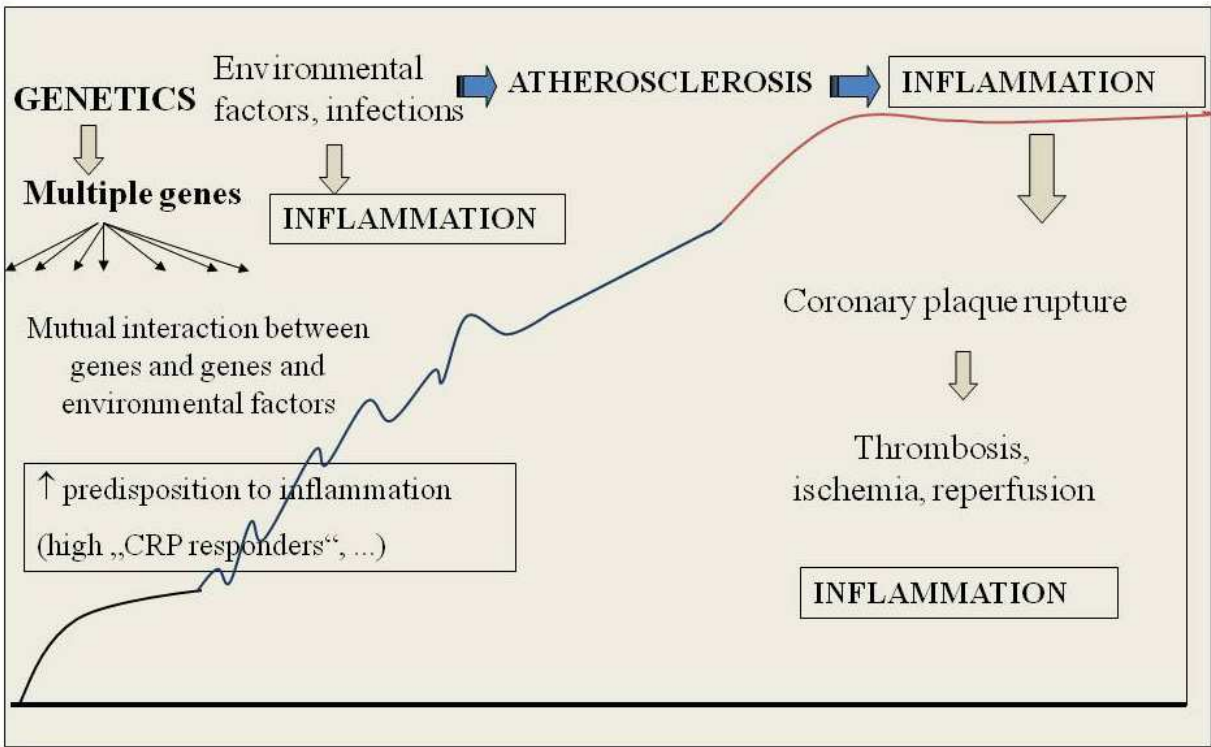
GENETICS

Multiple genes

Environmental factors, infections

INFLAMMATION

ATHEROSCLEROSIS

INFLAMMATION

Mutual interaction between genes and genes and environmental factors

↑ predisposition to inflammation (high „CRP responders“, ...)

Coronary plaque rupture

Thrombosis, ischemia, reperfusion

INFLAMMATION